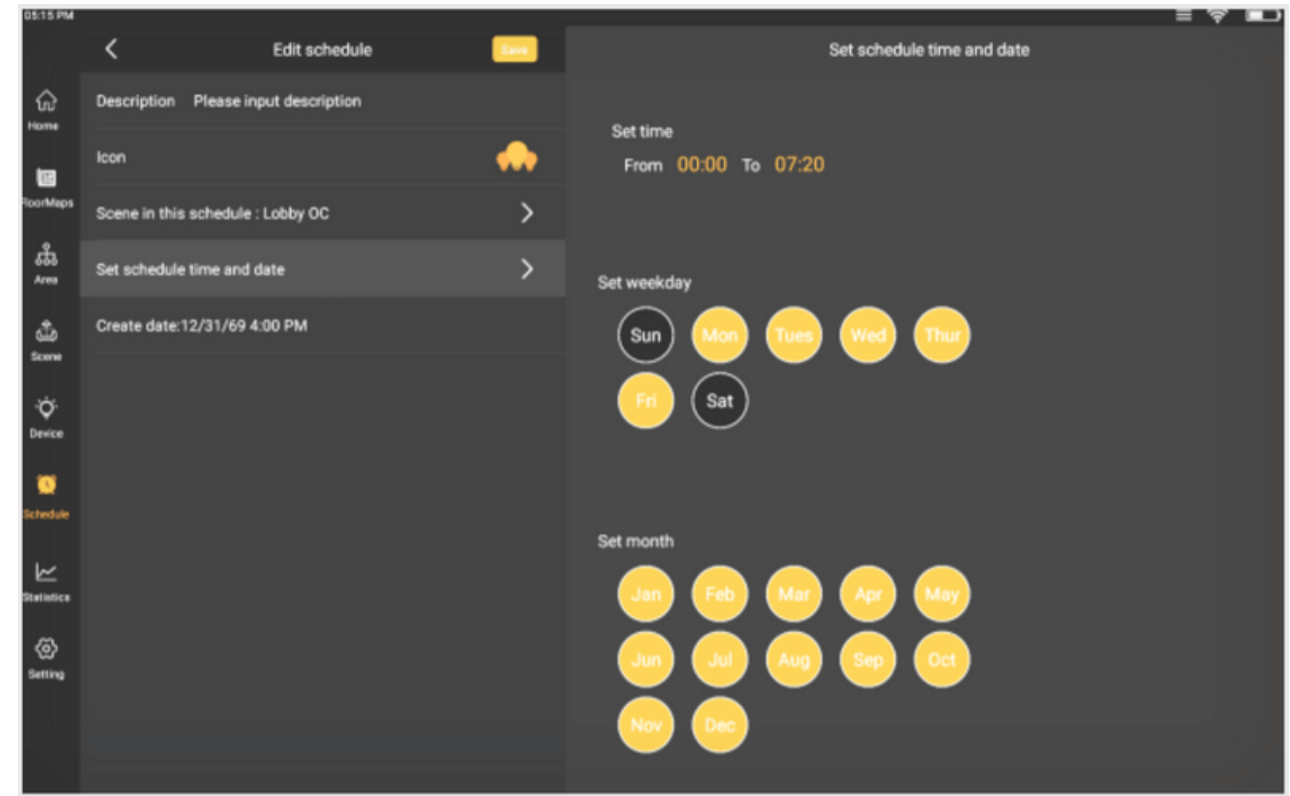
05:15 PM

Edit schedule
Save

Set schedule time and date

Home
FloorMaps
Area
Scene
Device
Schedule
Statistics
Setting

Description Please input description

Icon

Scene in this schedule : Lobby OC

Set schedule time and date

Create date:12/31/69 4:00 PM

Set time
From 00:00 To 07:20

Set weekday
Sun Mon Tues Wed Thur
Fri Sat

Set month
Jan Feb Mar Apr May
Jun Jul Aug Sep Oct
Nov Dec